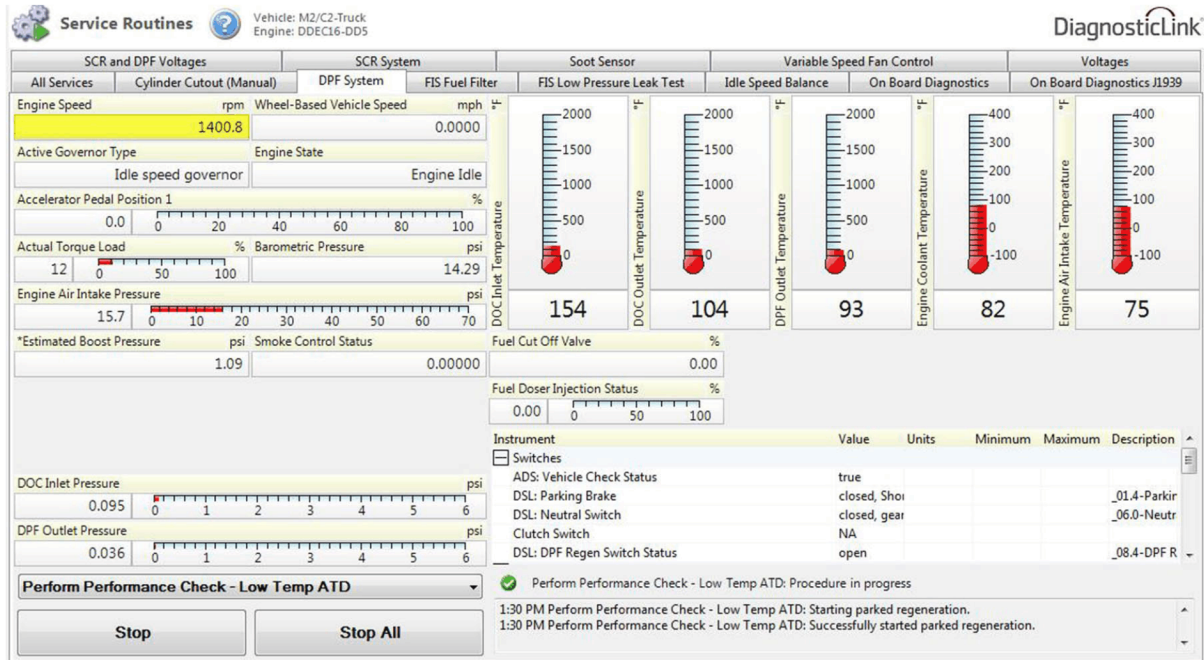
Service Routines

Vehicle: M2/C2-Truck
Engine: DDEC16-DD5

DiagnosticLink

SCR and DPF Voltages | SCR System | Soot Sensor | Variable Speed Fan Control | Voltages

All Services | Cylinder Cutout (Manual) | DPF System | FIS Fuel Filter | FIS Low Pressure Leak Test | Idle Speed Balance | On Board Diagnostics | On Board Diagnostics J1939

Engine Speed rpm
1400.8

Wheel-Based Vehicle Speed mph
0.0000

Active Governor Type
Idle speed governor

Engine State
Engine Idle

Accelerator Pedal Position 1 %
0.0
0 20 40 60 80 100

Actual Torque Load %
12
0 50 100

Barometric Pressure psi
14.29

Engine Air Intake Pressure psi
15.7
0 10 20 30 40 50 60 70

*Estimated Boost Pressure psi
1.09

Smoke Control Status
0.00000

°F
2000
1500
1000
500
0
DOC Inlet Temperature
154

°F
2000
1500
1000
500
0
DOC Outlet Temperature
104

°F
2000
1500
1000
500
0
DPF Outlet Temperature
93

°F
400
300
200
100
0
-100
Engine Coolant Temperature
82

°F
400
300
200
100
0
-100
Engine Air Intake Temperature
75

Fuel Cut Off Valve %
0.00

Fuel Doser Injection Status %
0.00
0 50 100

| Instrument | Value | Units | Minimum | Maximum | Description |
|---|---|---|---|---|---|
| Switches | | | | | |
| ADS: Vehicle Check Status | true | | | | |
| DSL: Parking Brake | closed, Shoı | | | | _01.4-Parkir |
| DSL: Neutral Switch | closed, gear | | | | _06.0-Neutr |
| Clutch Switch | NA | | | | |
| DSL: DPF Regen Switch Status | open | | | | _08.4-DPF R |

DOC Inlet Pressure psi
0.095
0 1 2 3 4 5 6

DPF Outlet Pressure psi
0.036
0 1 2 3 4 5 6

Perform Performance Check - Low Temp ATD

Perform Performance Check - Low Temp ATD: Procedure in progress

1:30 PM Perform Performance Check - Low Temp ATD: Starting parked regeneration.
1:30 PM Perform Performance Check - Low Temp ATD: Successfully started parked regeneration.

Stop

Stop All